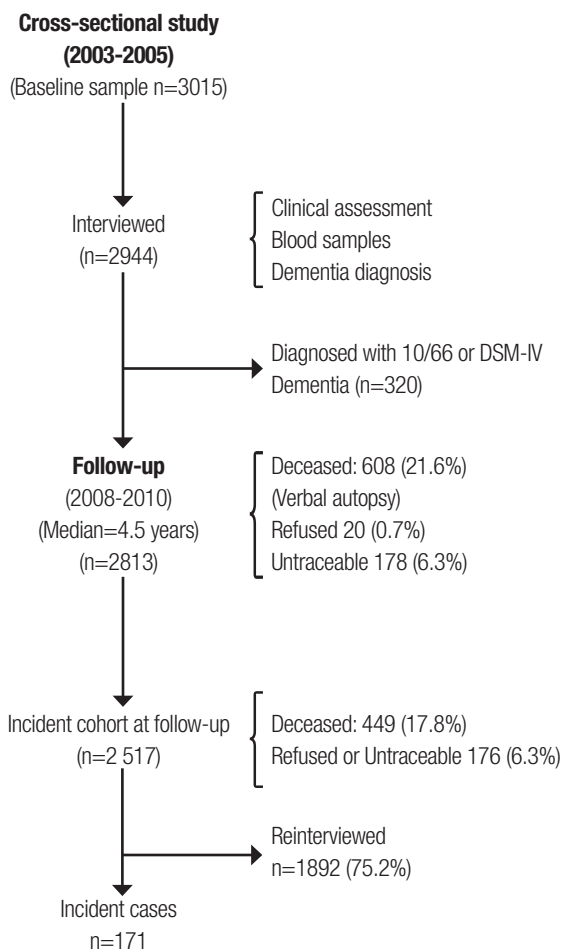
**Cross-sectional study (2003-2005)**
(Baseline sample n=3015)

Interviewed
(n=2944)

Clinical assessment
Blood samples
Dementia diagnosis

Diagnosed with 10/66 or DSM-IV
Dementia (n=320)

**Follow-up**
(2008-2010)
(Median=4.5 years)
(n=2813)

Deceased: 608 (21.6%)
(Verbal autopsy)
Refused 20 (0.7%)
Untraceable 178 (6.3%)

Incident cohort at follow-up
(n=2 517)

Deceased: 449 (17.8%)
Refused or Untraceable 176 (6.3%)

Reinterviewed
n=1892 (75.2%)

Incident cases
n=171